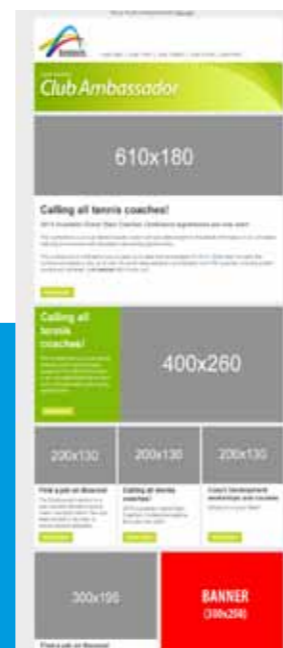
Club Ambassador

610x180

Calling all tennis coaches!

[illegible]

Calling all tennis coaches!

400x260

200x130

200x130

200x130

Find a job on Boomer

Calling all tennis coaches!

Coach Development workshops and courses

300x195

BANNER
(300x250)

Find a job on Boomer